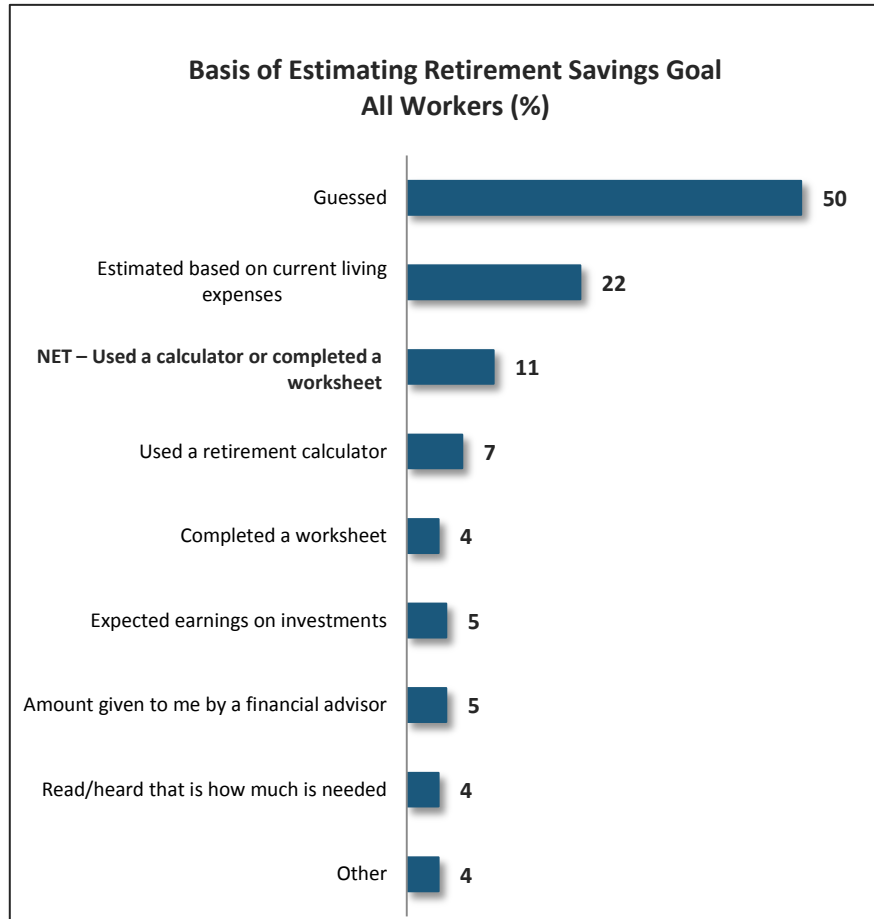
Basis of Estimating Retirement Savings Goal
All Workers (%)

Guessed 50

Estimated based on current living expenses 22

NET – Used a calculator or completed a worksheet 11

Used a retirement calculator 7

Completed a worksheet 4

Expected earnings on investments 5

Amount given to me by a financial advisor 5

Read/heard that is how much is needed 4

Other 4